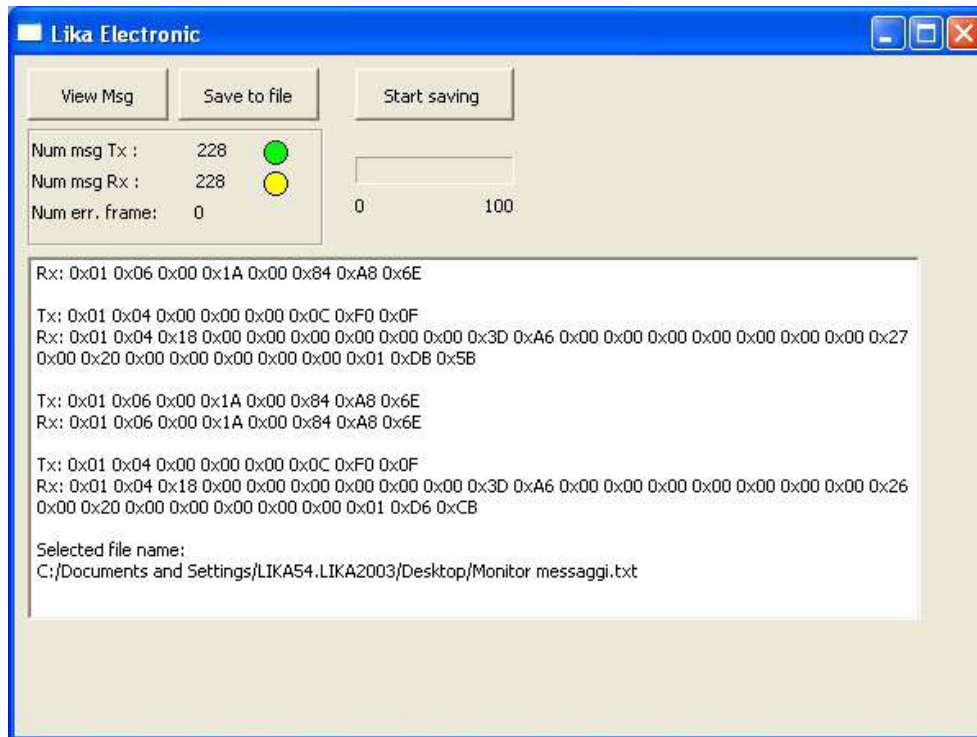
Lika Electronic

View Msg

Save to file

Start saving

Num msg Tx : 228

Num msg Rx : 228

Num err. frame: 0

0 100

Rx: 0x01 0x06 0x00 0x1A 0x00 0x84 0xA8 0x6E

Tx: 0x01 0x04 0x00 0x00 0x00 0x0C 0xF0 0x0F
Rx: 0x01 0x04 0x18 0x00 0x00 0x00 0x00 0x00 0x00 0x3D 0xA6 0x00 0x00 0x00 0x00 0x00 0x00 0x27 0x00 0x20 0x00 0x00 0x00 0x00 0x00 0x01 0xDB 0x5B

Tx: 0x01 0x06 0x00 0x1A 0x00 0x84 0xA8 0x6E
Rx: 0x01 0x06 0x00 0x1A 0x00 0x84 0xA8 0x6E

Tx: 0x01 0x04 0x00 0x00 0x00 0x0C 0xF0 0x0F
Rx: 0x01 0x04 0x18 0x00 0x00 0x00 0x00 0x00 0x00 0x3D 0xA6 0x00 0x00 0x00 0x00 0x00 0x00 0x26 0x00 0x20 0x00 0x00 0x00 0x00 0x00 0x01 0xD6 0xCB

Selected file name:
C:/Documents and Settings/LIKA54.LIKA2003/Desktop/Monitor messaggi.txt